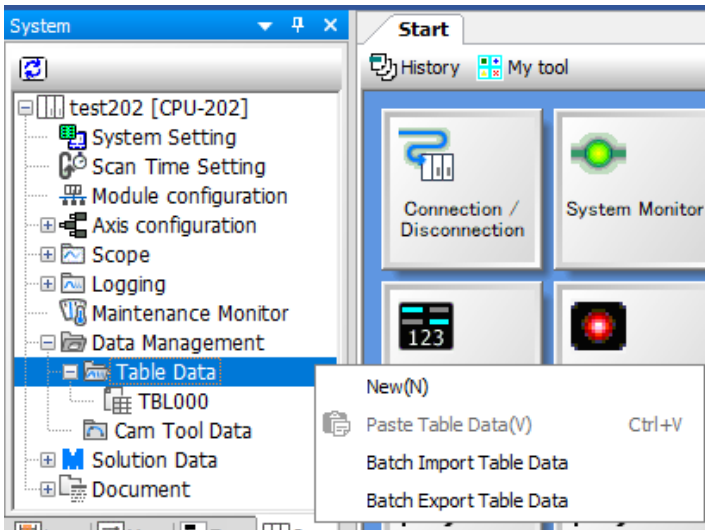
System
test202 [CPU-202]
System Setting
Scan Time Setting
Module configuration
Axis configuration
Scope
Logging
Maintenance Monitor
Data Management
Table Data
TBL000
Cam Tool Data
Solution Data
Document

Start
History
My tool
Connection / Disconnection
System Monitor
123

New(N)
Paste Table Data(V) Ctrl+V
Batch Import Table Data
Batch Export Table Data